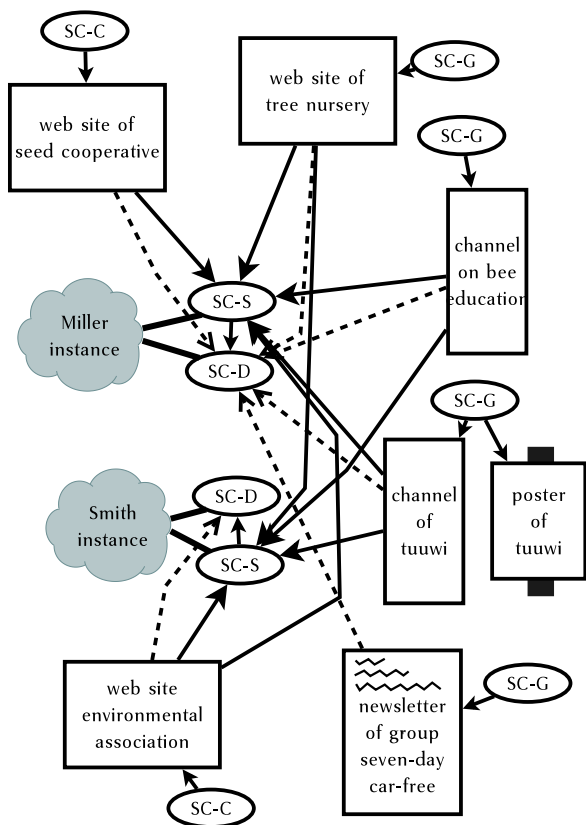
SC-C

web site of seed cooperative

web site of tree nursery

SC-G

SC-G

channel on bee education

SC-S

Miller instance

SC-D

SC-G

channel of tuuwi

poster of tuuwi

SC-D

Smith instance

SC-S

web site environmental association

newsletter of group seven-day car-free

SC-G

SC-C